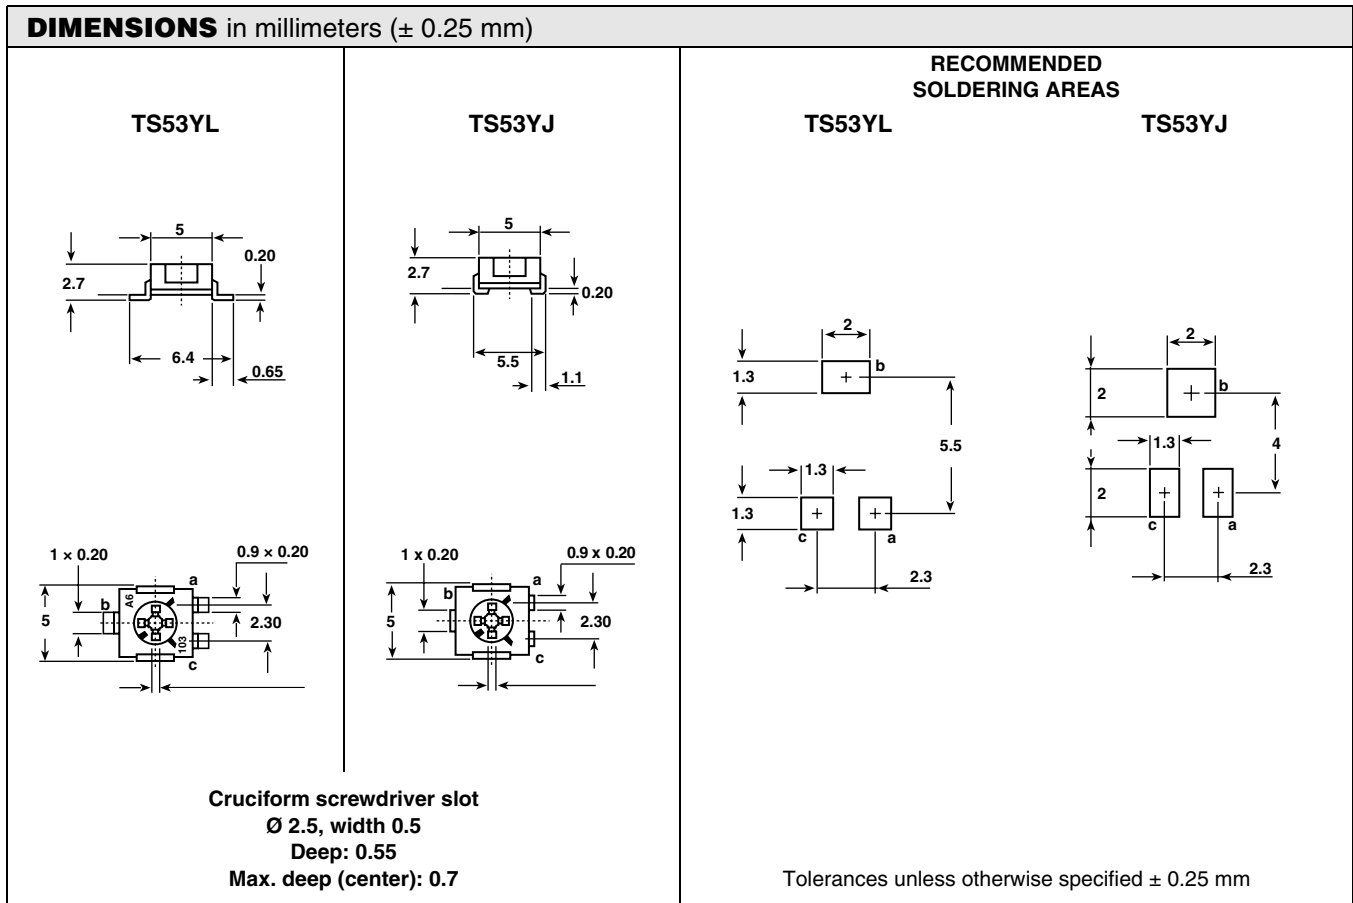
DIMENSIONS in millimeters (± 0.25 mm)

TS53YL

5
0.20
2.7
6.4
0.65

1 × 0.20
0.9 × 0.20
a
b
A6
5
2.30
103
c

TS53YJ

5
2.7
0.20
5.5
1.1

1 x 0.20
0.9 x 0.20
a
b
5
2.30
c

Cruciform screwdriver slot
Ø 2.5, width 0.5
Deep: 0.55
Max. deep (center): 0.7

RECOMMENDED
SOLDERING AREAS

TS53YL

2
b
1.3
5.5
1.3
1.3
c
a
2.3

TS53YJ

2
b
2
4
1.3
2
c
a
2.3

Tolerances unless otherwise specified ± 0.25 mm